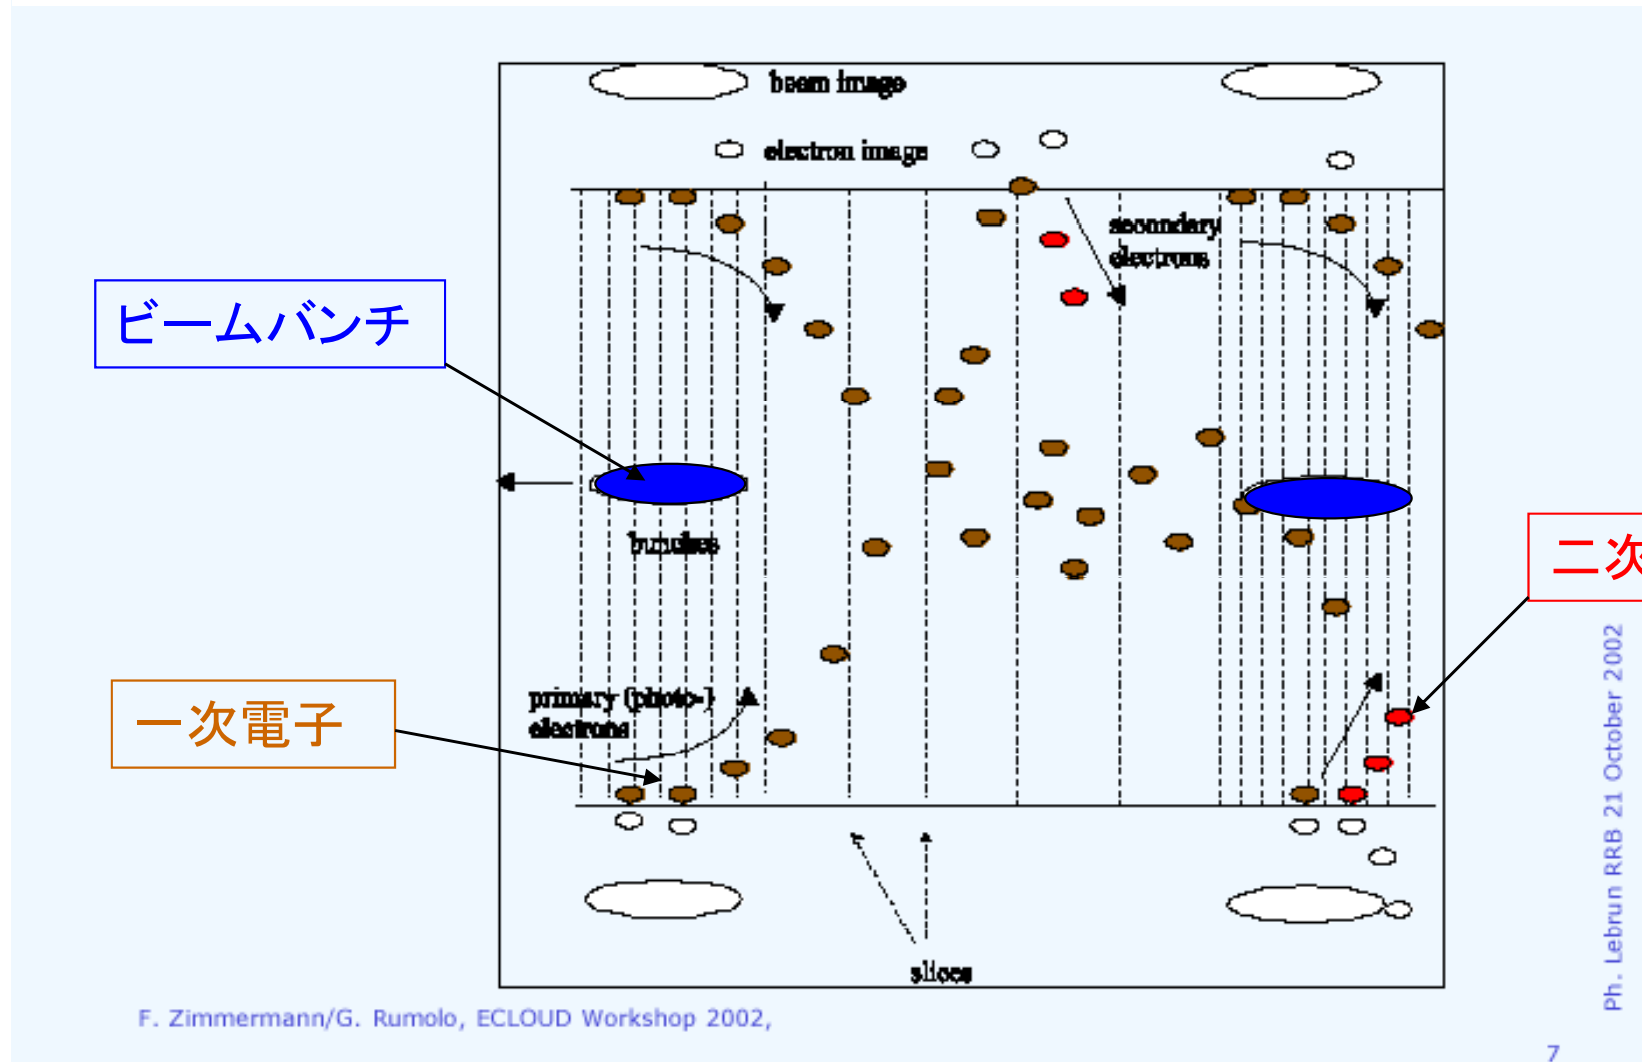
beam image

electron image

secondary electrons

ビームバンチ

bunches

二次

一次電子

primary (photo-) electrons

slices

F. Zimmermann/G. Rumolo, ECLOUD Workshop 2002,

Ph. Lebrun RRB 21 October 2002

7